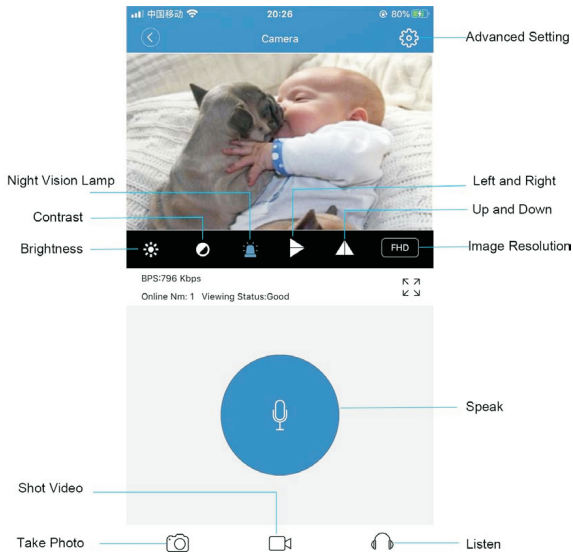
中国移动 20:26 80%

Camera

Advanced Setting

Night Vision Lamp

Left and Right

Contrast

Up and Down

Brightness

FHD

Image Resolution

BPS:796 Kbps

Online Nm: 1 Viewing Status:Good

Speak

Shot Video

Take Photo

Listen